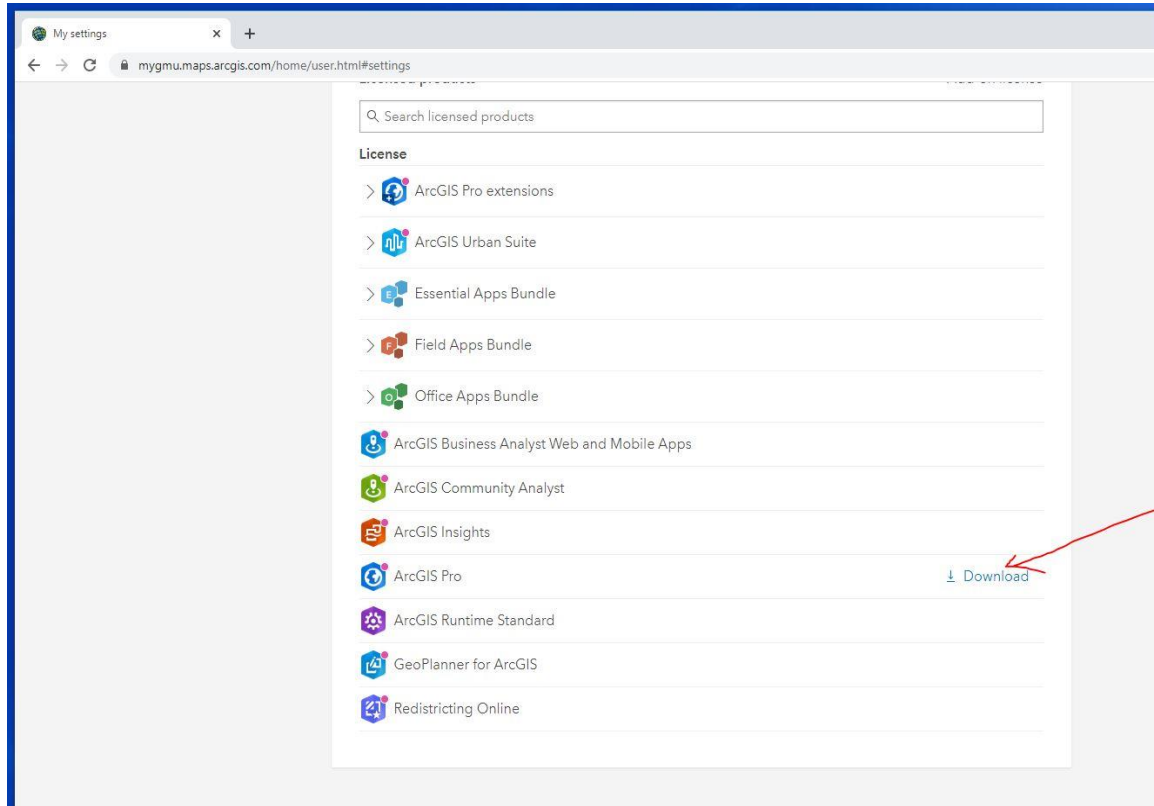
My settings
mygmu.maps.arcgis.com/home/user.html#settings

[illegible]

Search licensed products

License

ArcGIS Pro extensions

ArcGIS Urban Suite

Essential Apps Bundle

Field Apps Bundle

Office Apps Bundle

ArcGIS Business Analyst Web and Mobile Apps

ArcGIS Community Analyst

ArcGIS Insights

ArcGIS Pro Download

ArcGIS Runtime Standard

GeoPlanner for ArcGIS

Redistricting Online